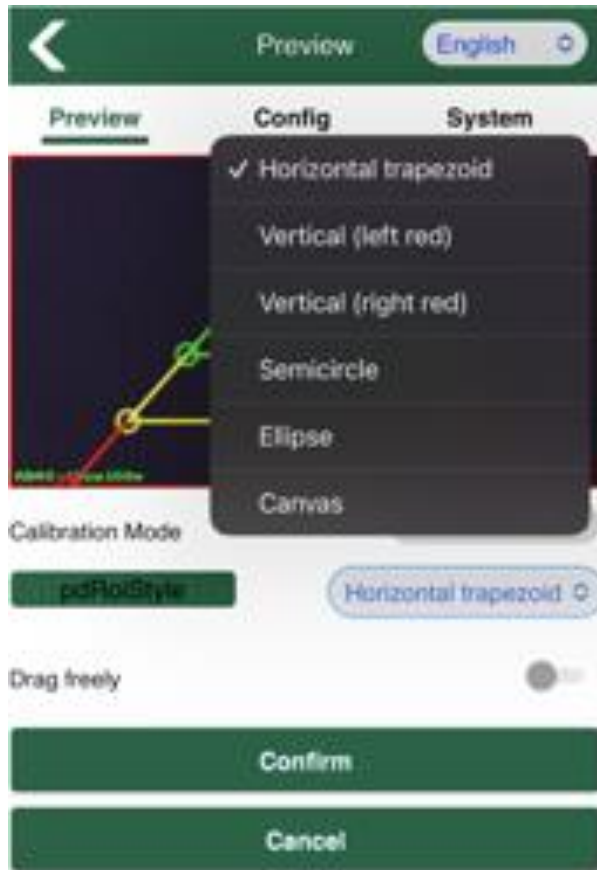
Preview English

Preview Config System

✓ Horizontal trapezoid
Vertical (left red)
Vertical (right red)
Semicircle
Ellipse
Canvas

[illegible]

Calibration Mode

pdRoiStyle

Horizontal trapezoid

Drag freely

Confirm

Cancel